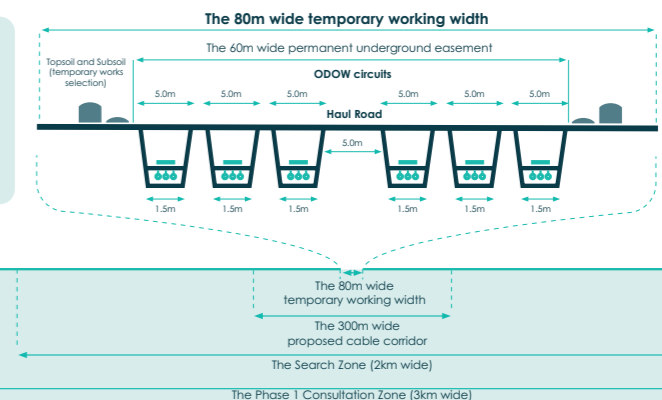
The 80m wide temporary working width

The 60m wide permanent underground easement

Topsoil and Subsoil (temporary works selection)

ODOW circuits

5.0m
5.0m
5.0m
5.0m
5.0m
5.0m

Haul Road

5.0m

1.5m
1.5m
1.5m
1.5m
1.5m
1.5m

The 80m wide temporary working width

The 300m wide proposed cable corridor

The Search Zone (2km wide)

The Phase 1 Consultation Zone (3km wide)